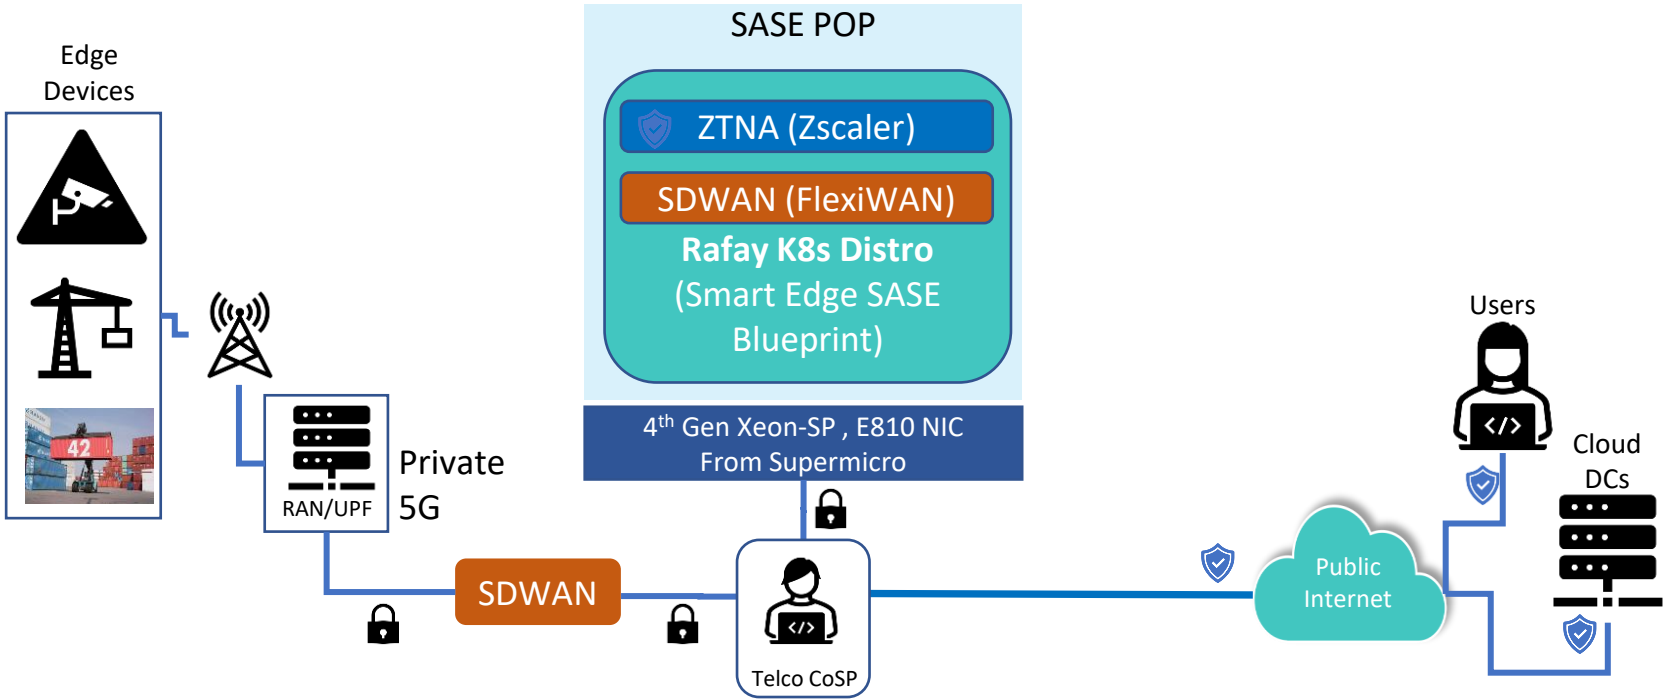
Edge Devices

SASE POP

ZTNA (Zscaler)

SDWAN (FlexiWAN)

Rafay K8s Distro (Smart Edge SASE Blueprint)

4$^{th}$ Gen Xeon-SP , E810 NIC From Supermicro

42

RAN/UPF

Private 5G

SDWAN

Telco CoSP

Users

Cloud DCs

Public Internet